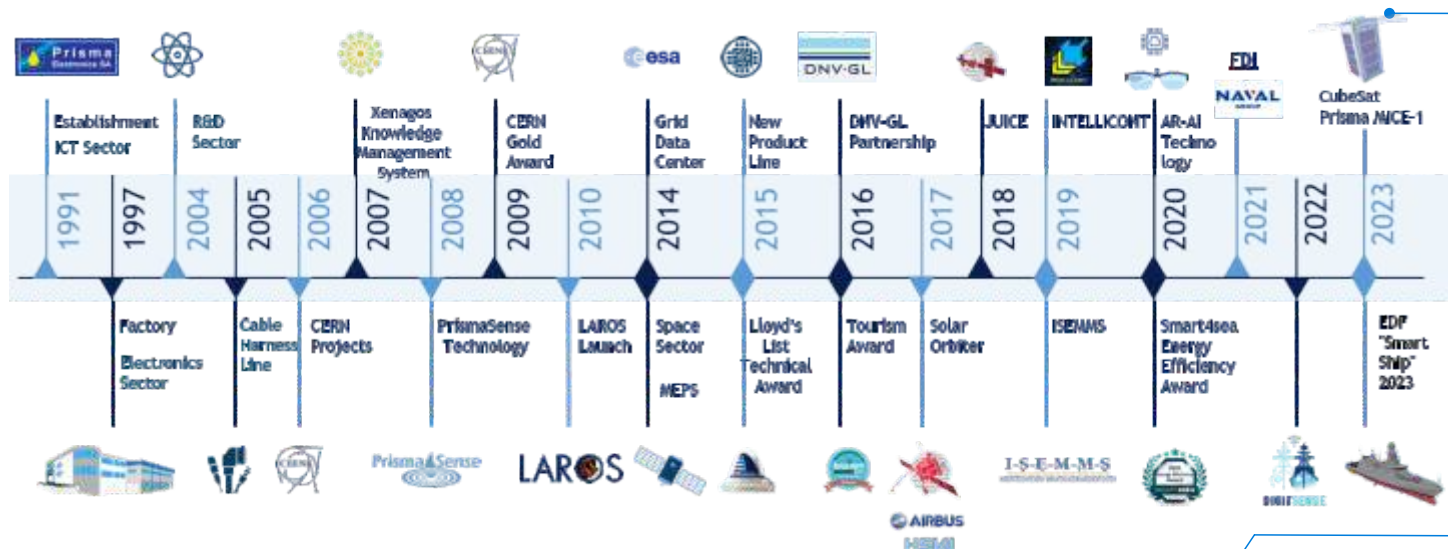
Prisma Electronics SA

CERN

esa

DNV-GL

FDI

NAVAL GROUP

Establishment ICT Sector

R&D Sector

Xenagos Knowledge Management System

CERN Gold Award

Grid Data Center

New Product Line

DNV-GL Partnership

JUICE

INTELLICONT

AR-AI Tecnology

CubeSat Prisma MICE-1

1991

1997

2004

2005

2006

2007

2008

2009

2010

2014

2015

2016

2017

2018

2019

2020

2021

2022

2023

Factory

Electronics Sector

Cable Harness Line

CERN Projects

PrismaSense Technology

LAROS Launch

Space Sector

MEPS

Lloyd's List Technical Award

Tourism Award

Solar Orbiter

ISEMMS

Smart4sea Energy Efficiency Award

EDF "Smart Ship" 2023

CERN

PrismaSense

LAROS

AIRBUS

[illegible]

I-S-E-M-M-S

DIGIFSENSE